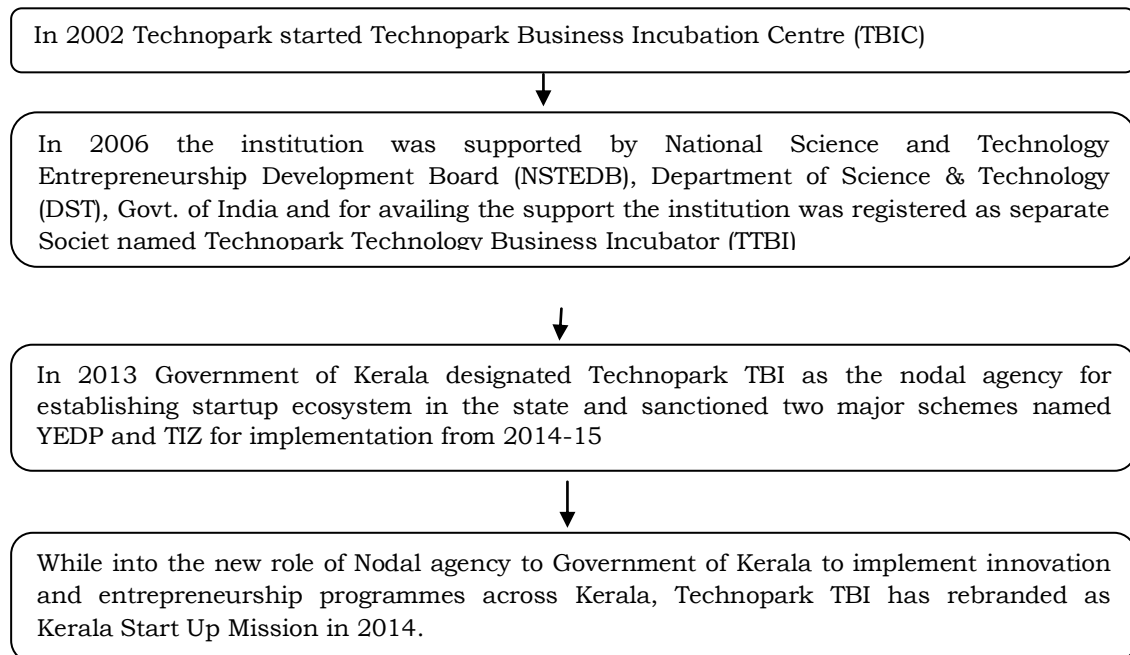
In 2002 Technopark started Technopark Business Incubation Centre (TBIC)

In 2006 the institution was supported by National Science and Technology Entrepreneurship Development Board (NSTEDB), Department of Science & Technology (DST), Govt. of India and for availing the support the institution was registered as separate Societ named Technopark Technology Business Incubator (TTBI)

In 2013 Government of Kerala designated Technopark TBI as the nodal agency for establishing startup ecosystem in the state and sanctioned two major schemes named YEDP and TIZ for implementation from 2014-15

While into the new role of Nodal agency to Government of Kerala to implement innovation and entrepreneurship programmes across Kerala, Technopark TBI has rebranded as Kerala Start Up Mission in 2014.